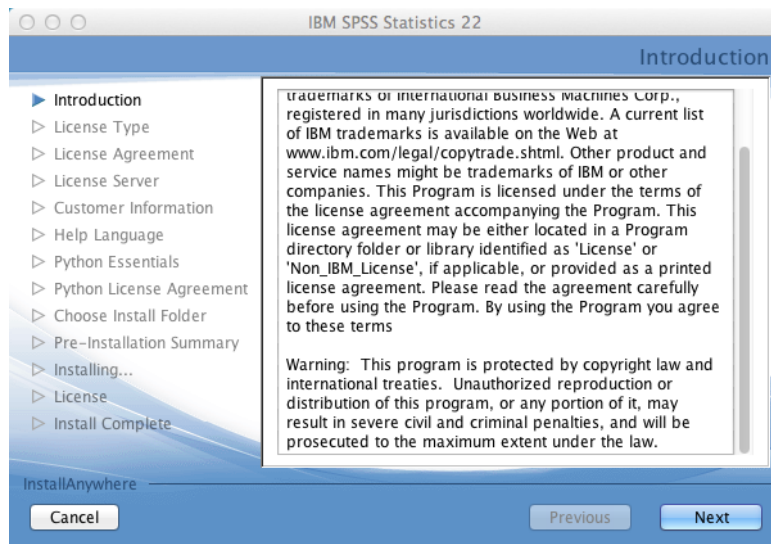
IBM SPSS Statistics 22

Introduction

Introduction
License Type
License Agreement
License Server
Customer Information
Help Language
Python Essentials
Python License Agreement
Choose Install Folder
Pre-Installation Summary
Installing...
License
Install Complete

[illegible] registered in many jurisdictions worldwide. A current list of IBM trademarks is available on the Web at www.ibm.com/legal/copytrade.shtml. Other product and service names might be trademarks of IBM or other companies. This Program is licensed under the terms of the license agreement accompanying the Program. This license agreement may be either located in a Program directory folder or library identified as 'License' or 'Non_IBM_License', if applicable, or provided as a printed license agreement. Please read the agreement carefully before using the Program. By using the Program you agree to these terms

Warning: This program is protected by copyright law and international treaties. Unauthorized reproduction or distribution of this program, or any portion of it, may result in severe civil and criminal penalties, and will be prosecuted to the maximum extent under the law.

InstallAnywhere

Cancel
Previous
Next